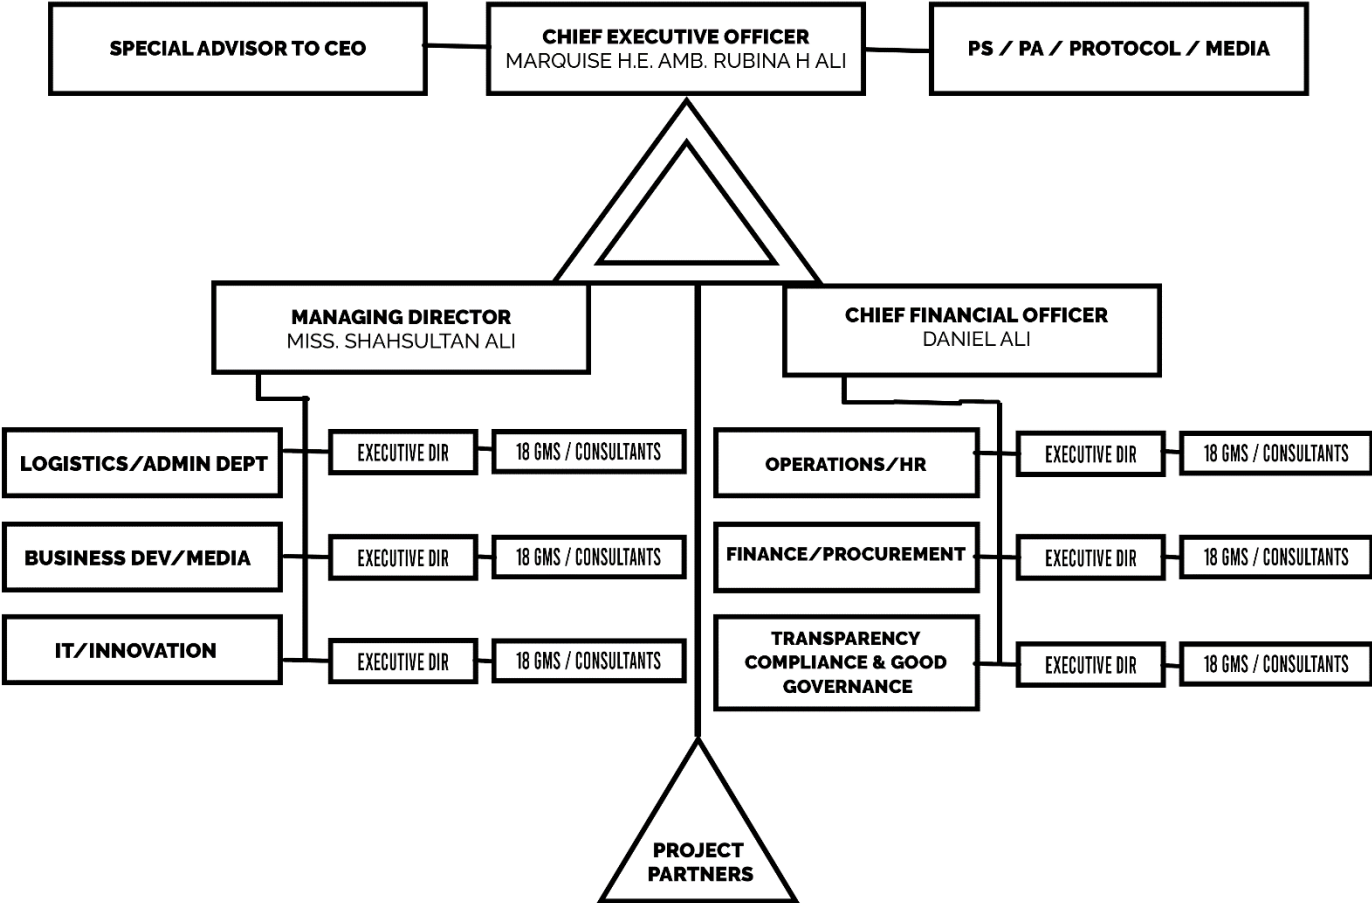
SPECIAL ADVISOR TO CEO

CHIEF EXECUTIVE OFFICER
MARQUISE H.E. AMB. RUBINA H ALI

PS / PA / PROTOCOL / MEDIA

MANAGING DIRECTOR
MISS. SHAHSULTAN ALI

CHIEF FINANCIAL OFFICER
DANIEL ALI

LOGISTICS/ADMIN DEPT

EXECUTIVE DIR

18 GMS / CONSULTANTS

BUSINESS DEV/MEDIA

EXECUTIVE DIR

18 GMS / CONSULTANTS

IT/INNOVATION

EXECUTIVE DIR

18 GMS / CONSULTANTS

OPERATIONS/HR

EXECUTIVE DIR

18 GMS / CONSULTANTS

FINANCE/PROCUREMENT

EXECUTIVE DIR

18 GMS / CONSULTANTS

TRANSPARENCY COMPLIANCE & GOOD GOVERNANCE

EXECUTIVE DIR

18 GMS / CONSULTANTS

PROJECT PARTNERS